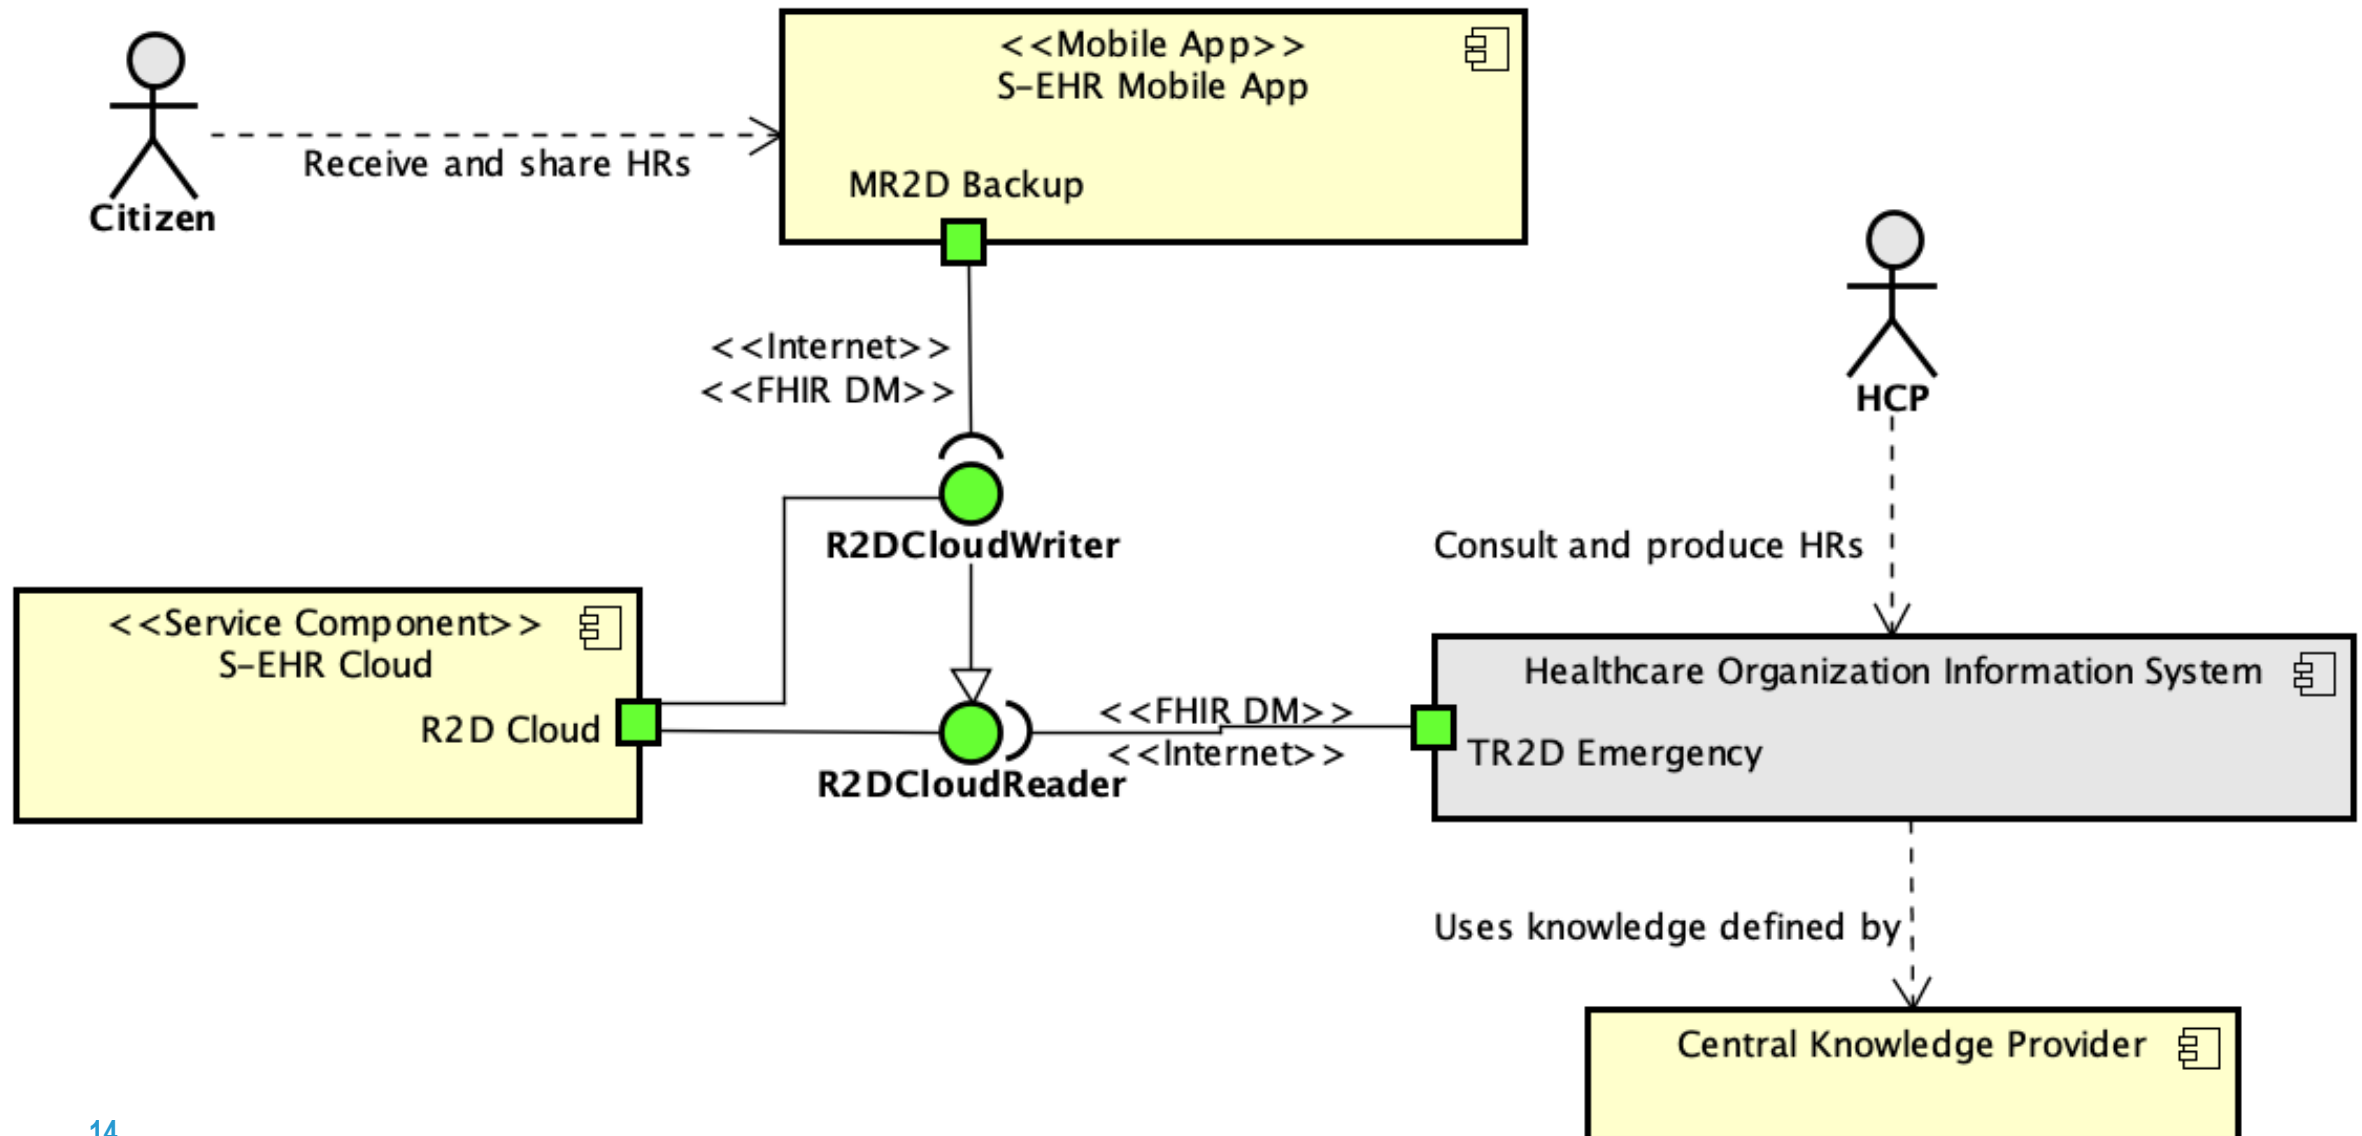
Citizen

Receive and share HRs

<<Mobile App>>
S-EHR Mobile App

MR2D Backup

<<Internet>>
<<FHIR DM>>

HCP

R2DCloudWriter

Consult and produce HRs

<<Service Component>>
S-EHR Cloud

R2D Cloud

<<FHIR DM>>
<<Internet>>

Healthcare Organization Information System

TR2D Emergency

R2DCloudReader

Uses knowledge defined by

Central Knowledge Provider

14